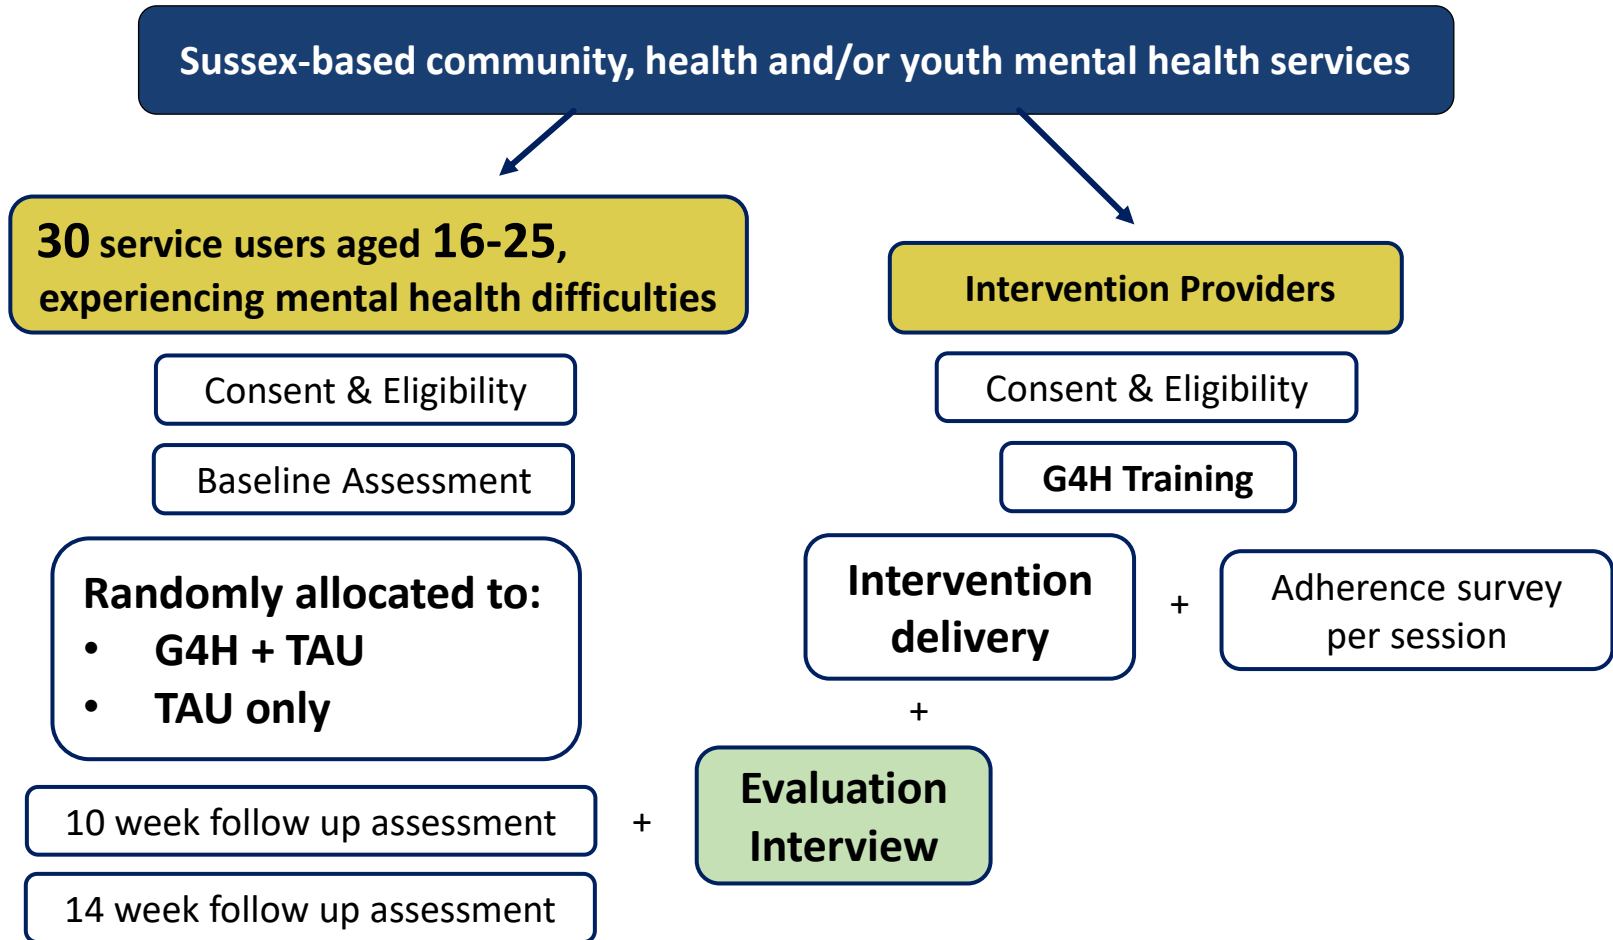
Sussex-based community, health and/or youth mental health services

30 service users aged 16-25, experiencing mental health difficulties

Consent & Eligibility

Baseline Assessment

Randomly allocated to:
- G4H + TAU
- TAU only

10 week follow up assessment

14 week follow up assessment

+

Evaluation Interview

Intervention Providers

Consent & Eligibility

G4H Training

Intervention delivery

+

Adherence survey per session

+